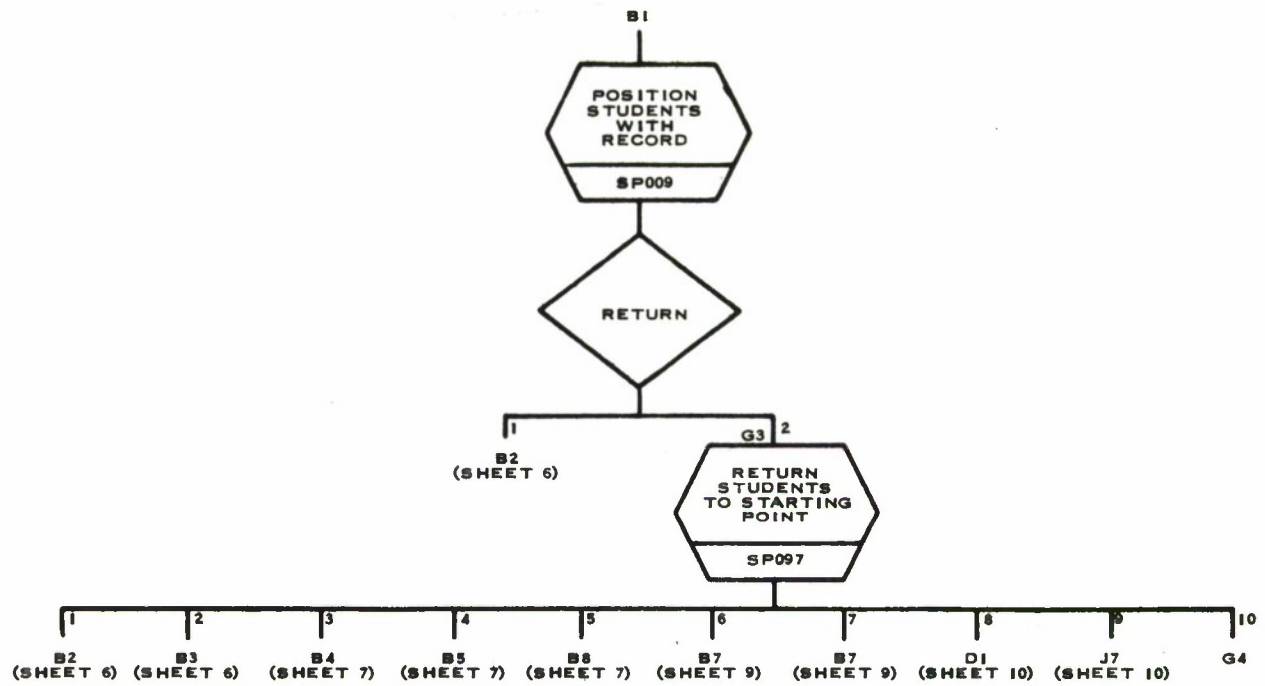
B1

POSITION STUDENTS WITH RECORD

SP009

RETURN

1

B2
(SHEET 6)

G3 2

RETURN STUDENTS TO STARTING POINT

SP097

1
B2
(SHEET 6)

2
B3
(SHEET 6)

3
B4
(SHEET 7)

4
B5
(SHEET 7)

5
B8
(SHEET 7)

6
B7
(SHEET 9)

7
B7
(SHEET 9)

8
D1
(SHEET 10)

9
J7
(SHEET 10)

10
G4